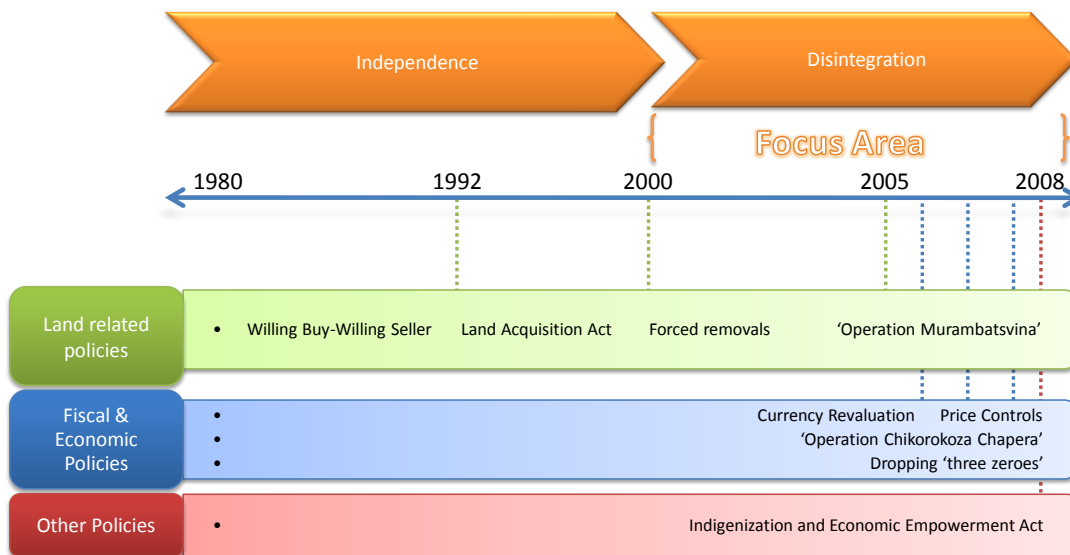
Independence

Disintegration

Focus Area

1980 1992 2000 2005 2008

Land related policies

• Willing Buy-Willing Seller Land Acquisition Act Forced removals 'Operation Murambatsvina'

Fiscal & Economic Policies

• Currency Revaluation Price Controls
• 'Operation Chikorokoza Chapera'
• Dropping 'three zeroes'

Other Policies

• Indigenization and Economic Empowerment Act